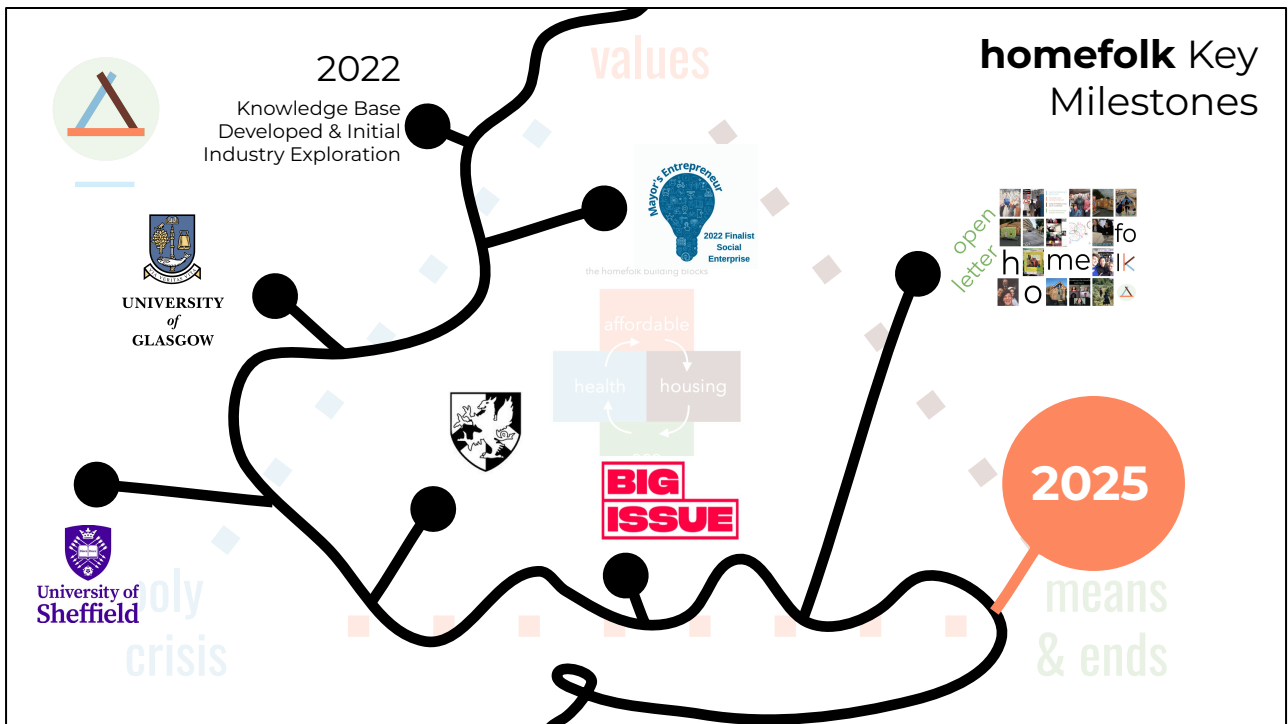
values

homefolk Key Milestones

2022
Knowledge Base Developed & Initial Industry Exploration

Mayor's Entrepreneur
2022 Finalist Social Enterprise

the homefolk building blocks

open letter

fo
h me lk
o

UNIVERSITY of GLASGOW

affordable
health
housing

2025

BIG ISSUE

University of Sheffield

poly crisis

means & ends